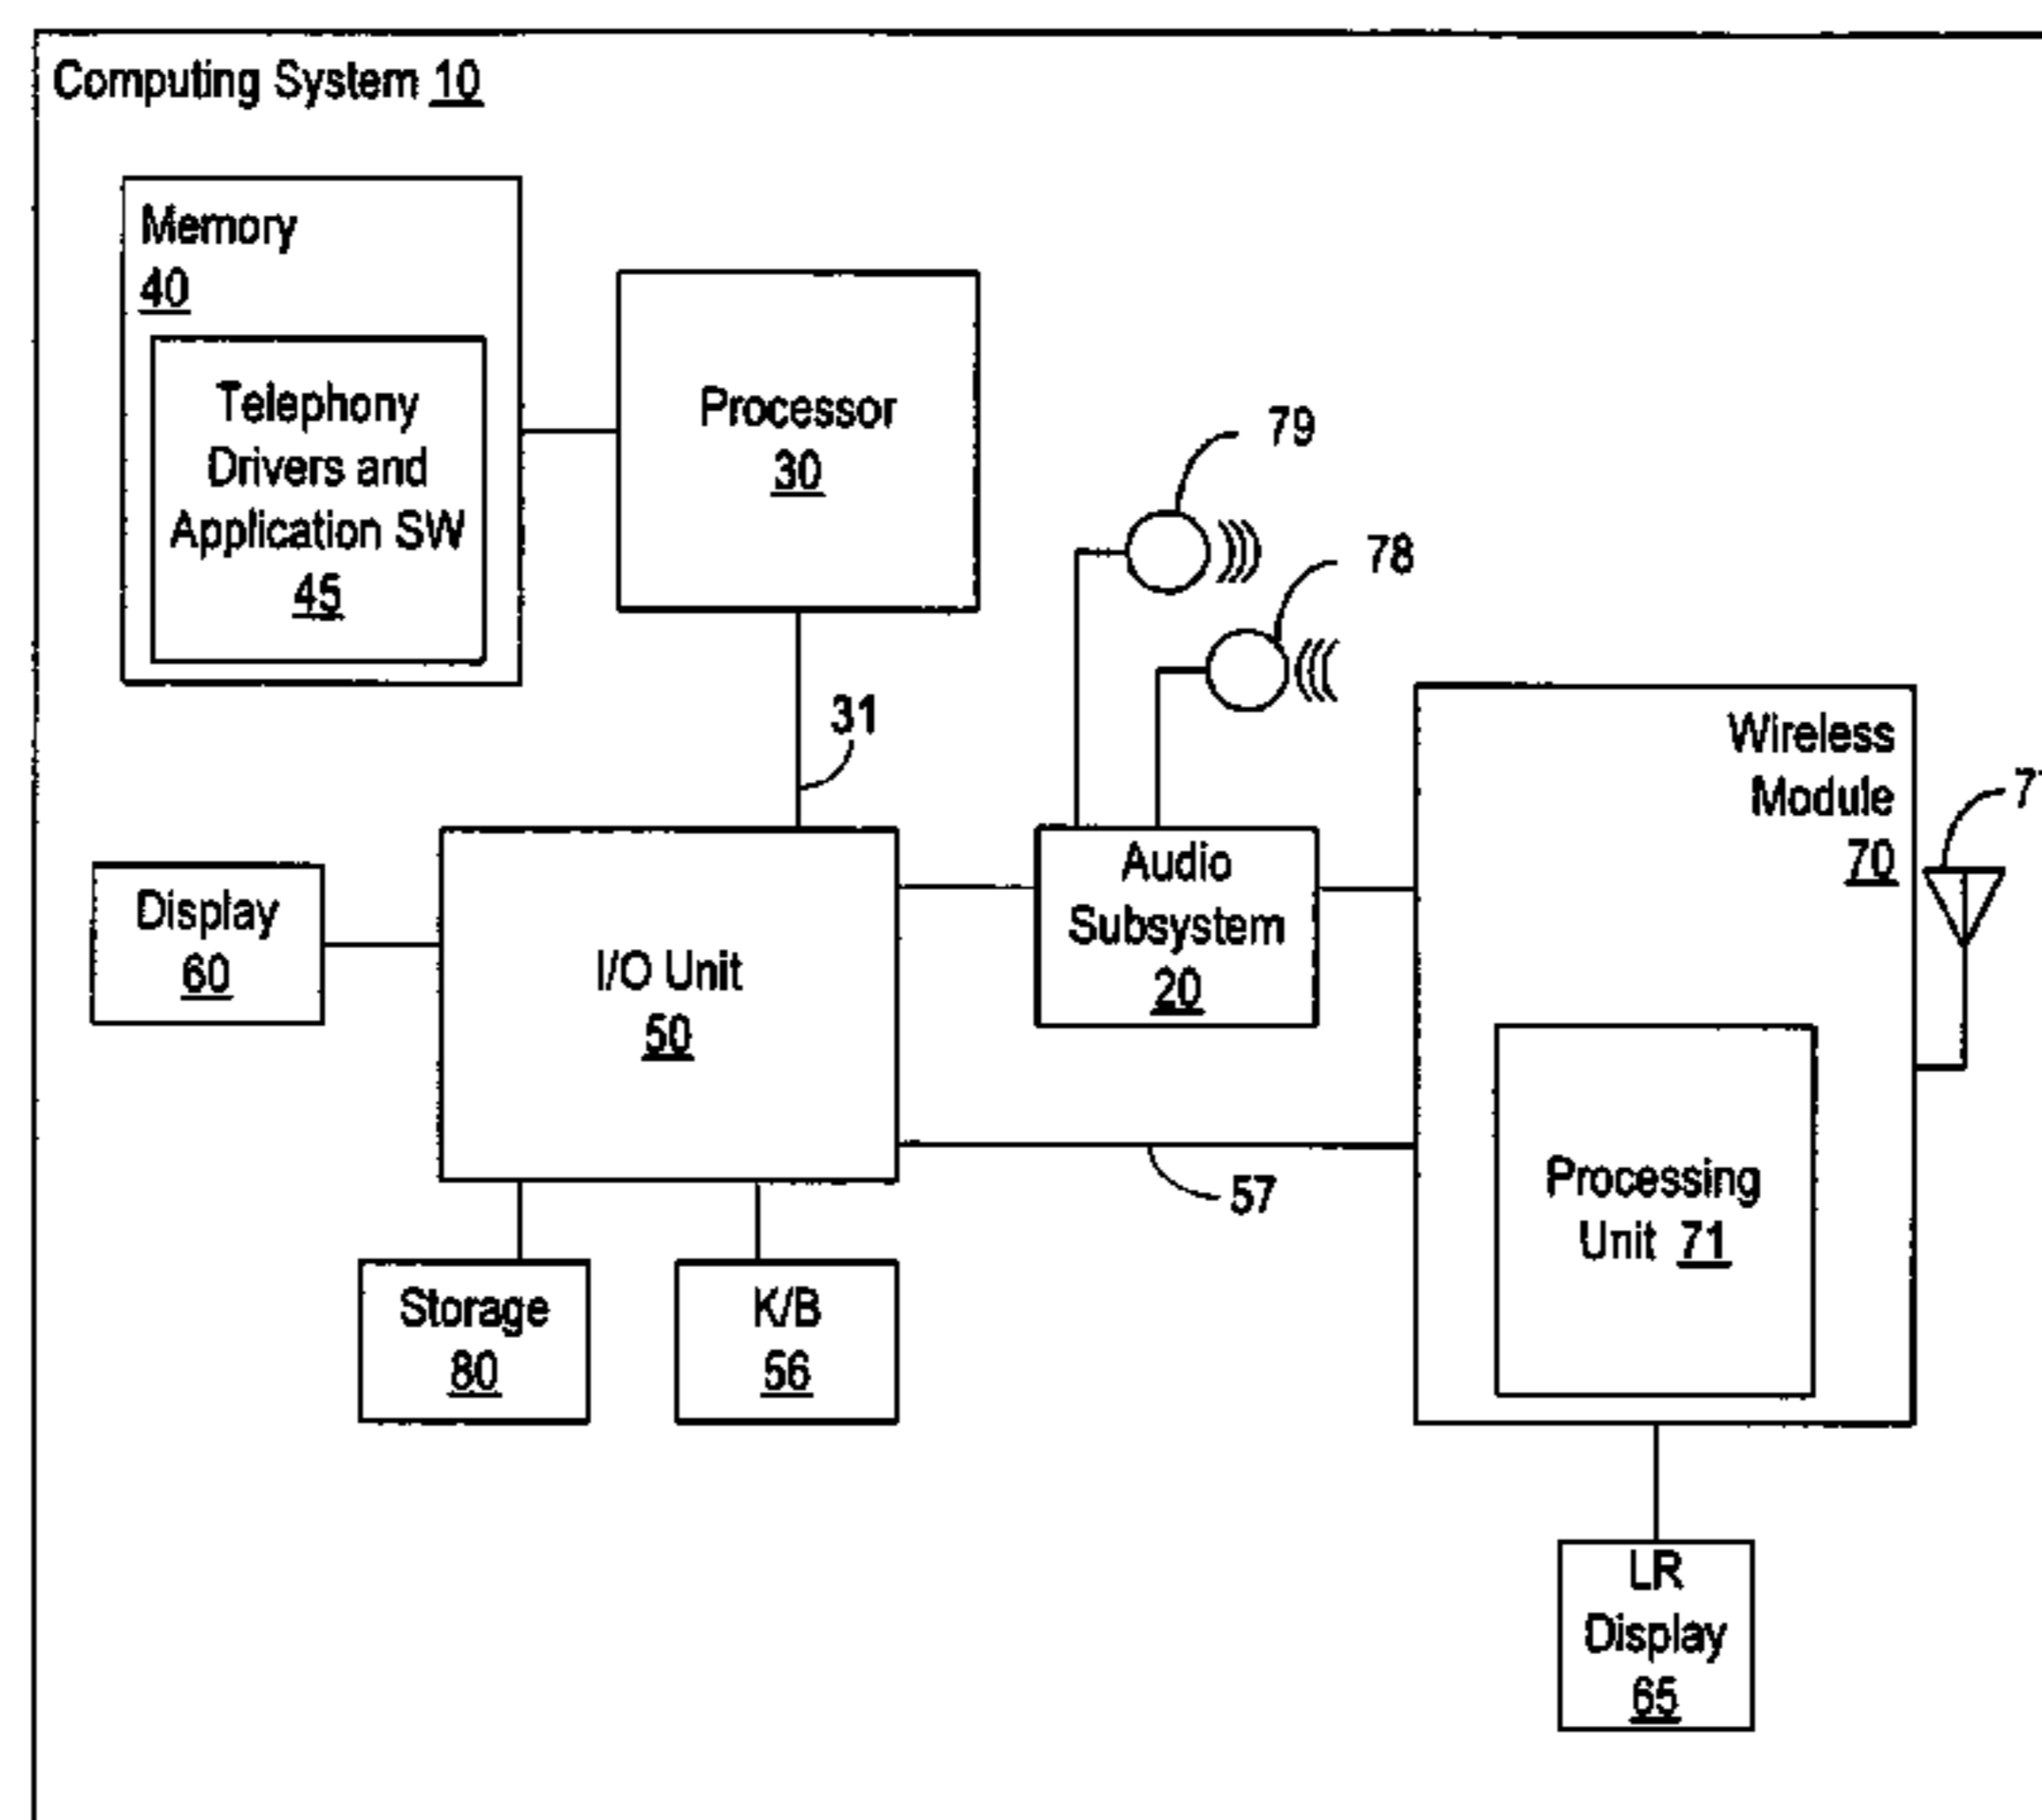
Computing System 10

Memory 40

Telephony Drivers and Application SW 45

Processor 30

79

78

31

Wireless Module 70

77

Display 60

I/O Unit 50

Audio Subsystem 20

Processing Unit 71

57

Storage 80

K/B 56

LR Display 65